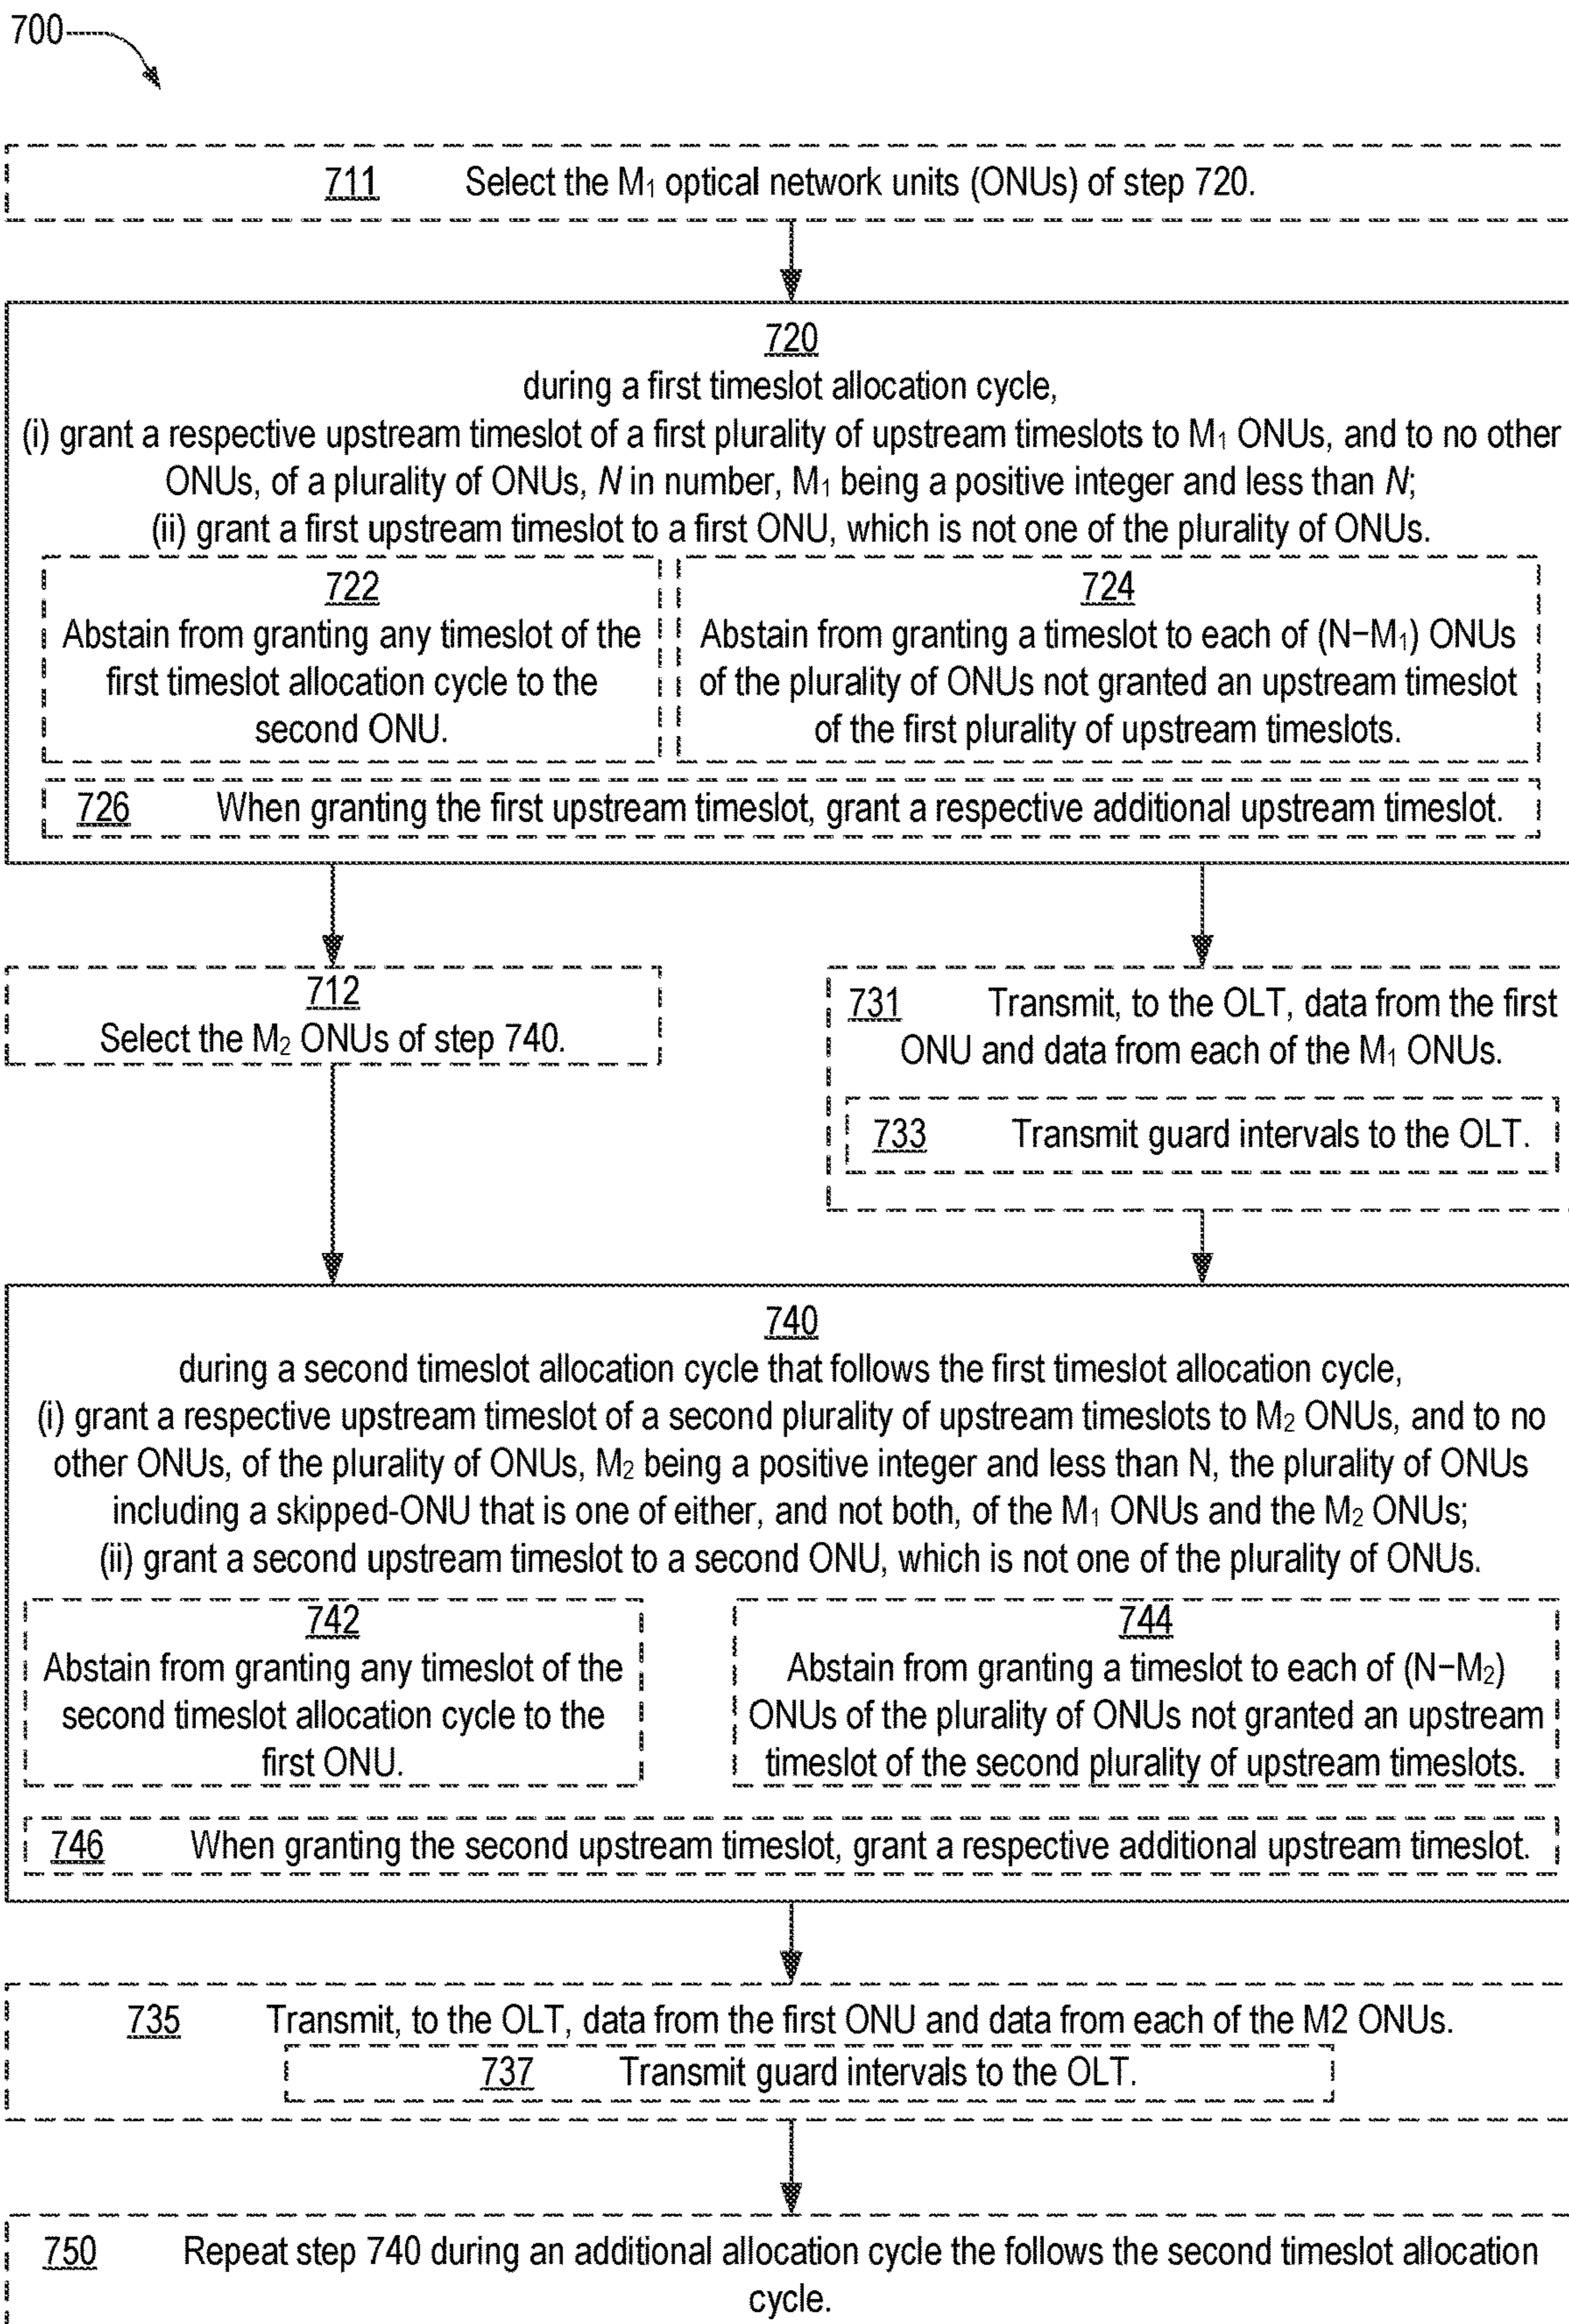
700

711 Select the $M_1$ optical network units (ONUs) of step 720.

720
during a first timeslot allocation cycle,
(i) grant a respective upstream timeslot of a first plurality of upstream timeslots to $M_1$ ONUs, and to no other ONUs, of a plurality of ONUs, $N$ in number, $M_1$ being a positive integer and less than $N$;
(ii) grant a first upstream timeslot to a first ONU, which is not one of the plurality of ONUs.

722
Abstain from granting any timeslot of the first timeslot allocation cycle to the second ONU.

724
Abstain from granting a timeslot to each of $(N-M_1)$ ONUs of the plurality of ONUs not granted an upstream timeslot of the first plurality of upstream timeslots.

726 When granting the first upstream timeslot, grant a respective additional upstream timeslot.

712
Select the $M_2$ ONUs of step 740.

731 Transmit, to the OLT, data from the first ONU and data from each of the $M_1$ ONUs.

733 Transmit guard intervals to the OLT.

740
during a second timeslot allocation cycle that follows the first timeslot allocation cycle,
(i) grant a respective upstream timeslot of a second plurality of upstream timeslots to $M_2$ ONUs, and to no other ONUs, of the plurality of ONUs, $M_2$ being a positive integer and less than N, the plurality of ONUs including a skipped-ONU that is one of either, and not both, of the $M_1$ ONUs and the $M_2$ ONUs;
(ii) grant a second upstream timeslot to a second ONU, which is not one of the plurality of ONUs.

742
Abstain from granting any timeslot of the second timeslot allocation cycle to the first ONU.

744
Abstain from granting a timeslot to each of $(N-M_2)$ ONUs of the plurality of ONUs not granted an upstream timeslot of the second plurality of upstream timeslots.

746 When granting the second upstream timeslot, grant a respective additional upstream timeslot.

735 Transmit, to the OLT, data from the first ONU and data from each of the M2 ONUs.

737 Transmit guard intervals to the OLT.

750 Repeat step 740 during an additional allocation cycle the follows the second timeslot allocation cycle.